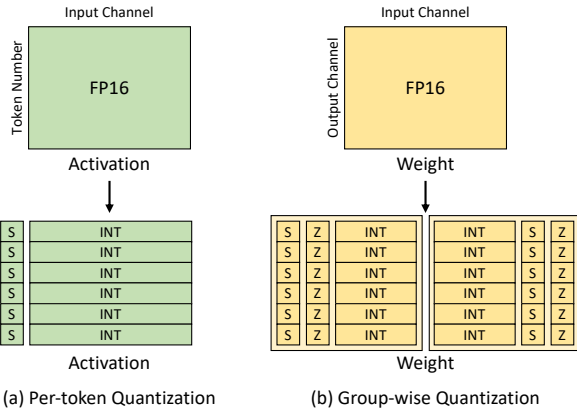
Input Channel

Token Number

FP16

Activation

| S | INT |
|---|---|
| S | INT |
| S | INT |
| S | INT |
| S | INT |
| S | INT |

Activation

(a) Per-token Quantization

Input Channel

Output Channel

FP16

Weight

| S | Z | INT |
|---|---|---|
| S | Z | INT |
| S | Z | INT |
| S | Z | INT |
| S | Z | INT |
| S | Z | INT |

| INT | S | Z |
|---|---|---|
| INT | S | Z |
| INT | S | Z |
| INT | S | Z |
| INT | S | Z |
| INT | S | Z |

Weight

(b) Group-wise Quantization